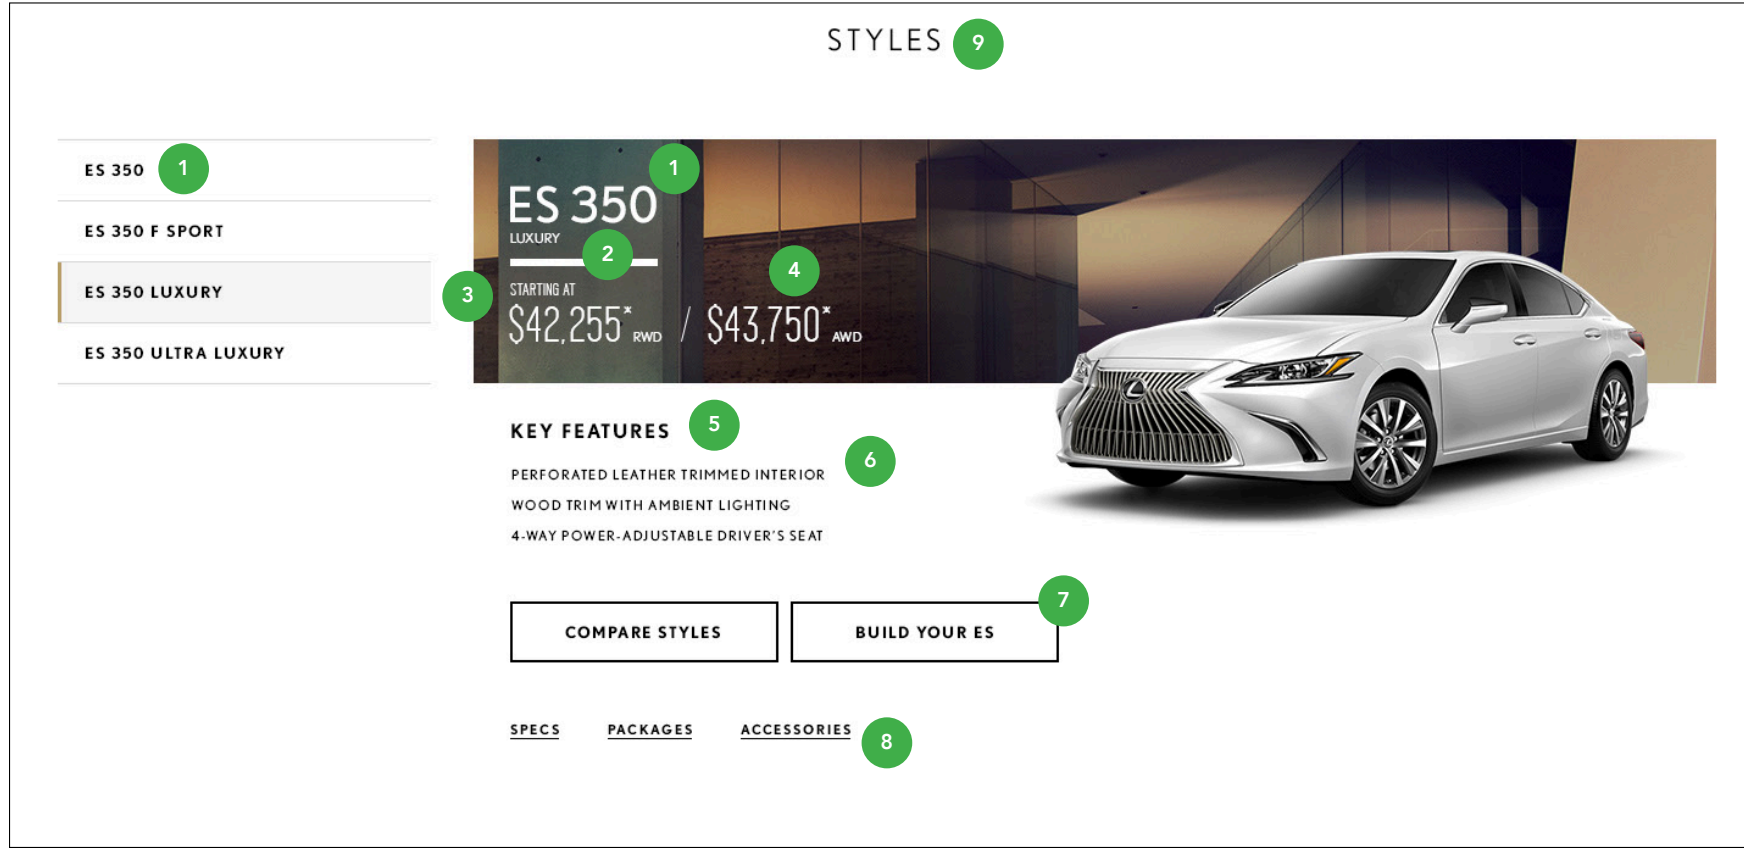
STYLES 9

ES 350 1

ES 350 F SPORT

ES 350 LUXURY

ES 350 ULTRA LUXURY

3

ES 350 1

LUXURY 2

STARTING AT

$42,255* RWD / $43,750* AWD 4

KEY FEATURES 5

PERFORATED LEATHER TRIMMED INTERIOR 6

WOOD TRIM WITH AMBIENT LIGHTING

4-WAY POWER-ADJUSTABLE DRIVER'S SEAT

COMPARE STYLES

BUILD YOUR ES 7

SPECS PACKAGES ACCESSORIES 8